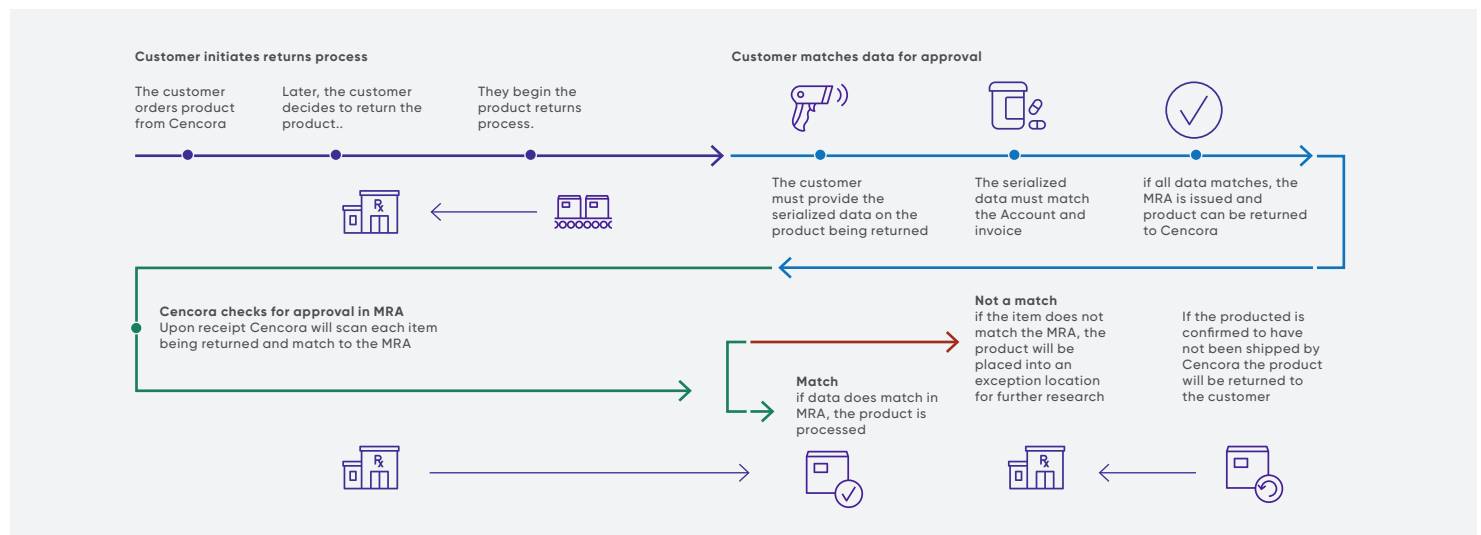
Customer initiates returns process

The customer orders product from Cencora

Later, the customer decides to return the product..

They begin the product returns process.

$R_x$

Customer matches data for approval

The customer must provide the serialized data on the product being returned

The serialized data must match the Account and invoice

if all data matches, the MRA is issued and product can be returned to Cencora

Cencora checks for approval in MRA
Upon receipt Cencora will scan each item being returned and match to the MRA

Not a match
if the item does not match the MRA, the product will be placed into an exception location for further research

If the producted is confirmed to have not been shipped by Cencora the product will be returned to the customer

Match
if data does match in MRA, the product is processed

$R_x$

$R_x$